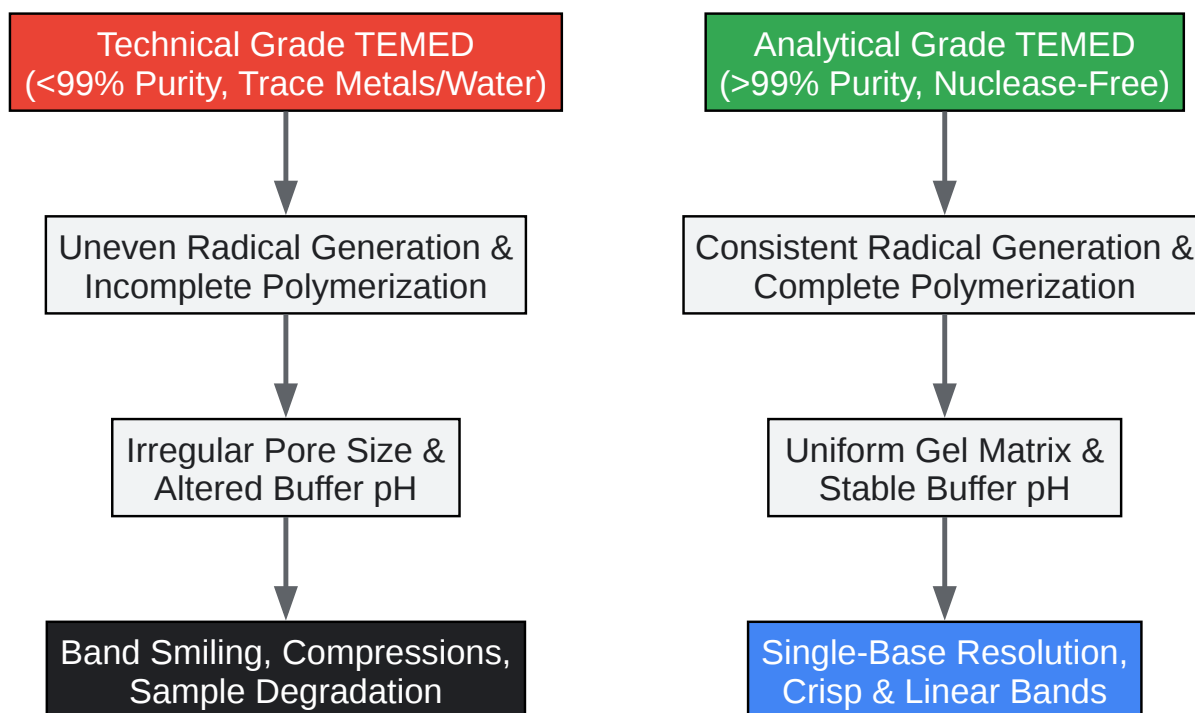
Technical Grade TEMED
(<99% Purity, Trace Metals/Water)

Uneven Radical Generation &
Incomplete Polymerization

Irregular Pore Size &
Altered Buffer pH

Band Smiling, Compressions,
Sample Degradation

Analytical Grade TEMED
(>99% Purity, Nuclease-Free)

Consistent Radical Generation &
Complete Polymerization

Uniform Gel Matrix &
Stable Buffer pH

Single-Base Resolution,
Crisp & Linear Bands